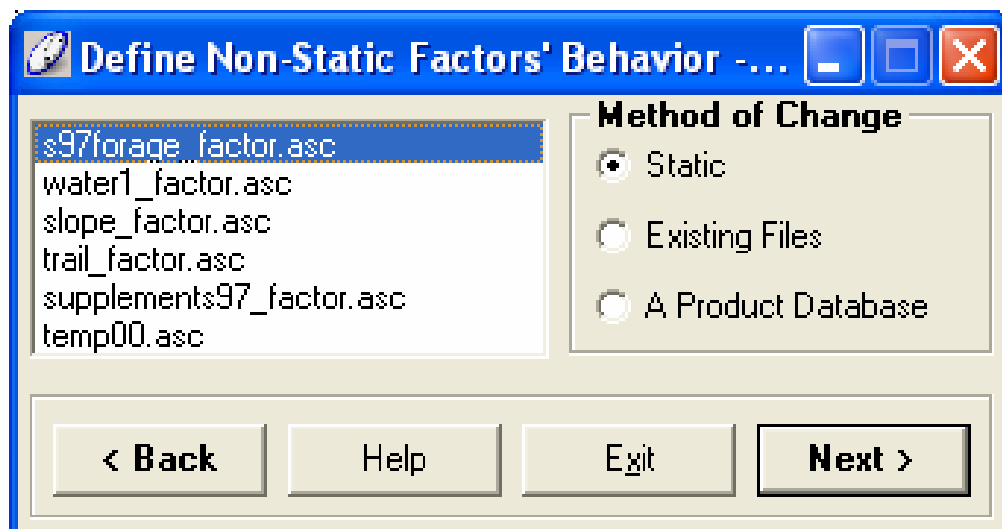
Define Non-Static Factors' Behavior -...

s97forage_factor.asc
water1_factor.asc
slope_factor.asc
trail_factor.asc
supplements97_factor.asc
temp00.asc

Method of Change
Static
Existing Files
A Product Database

< Back
Help
Exit
Next >